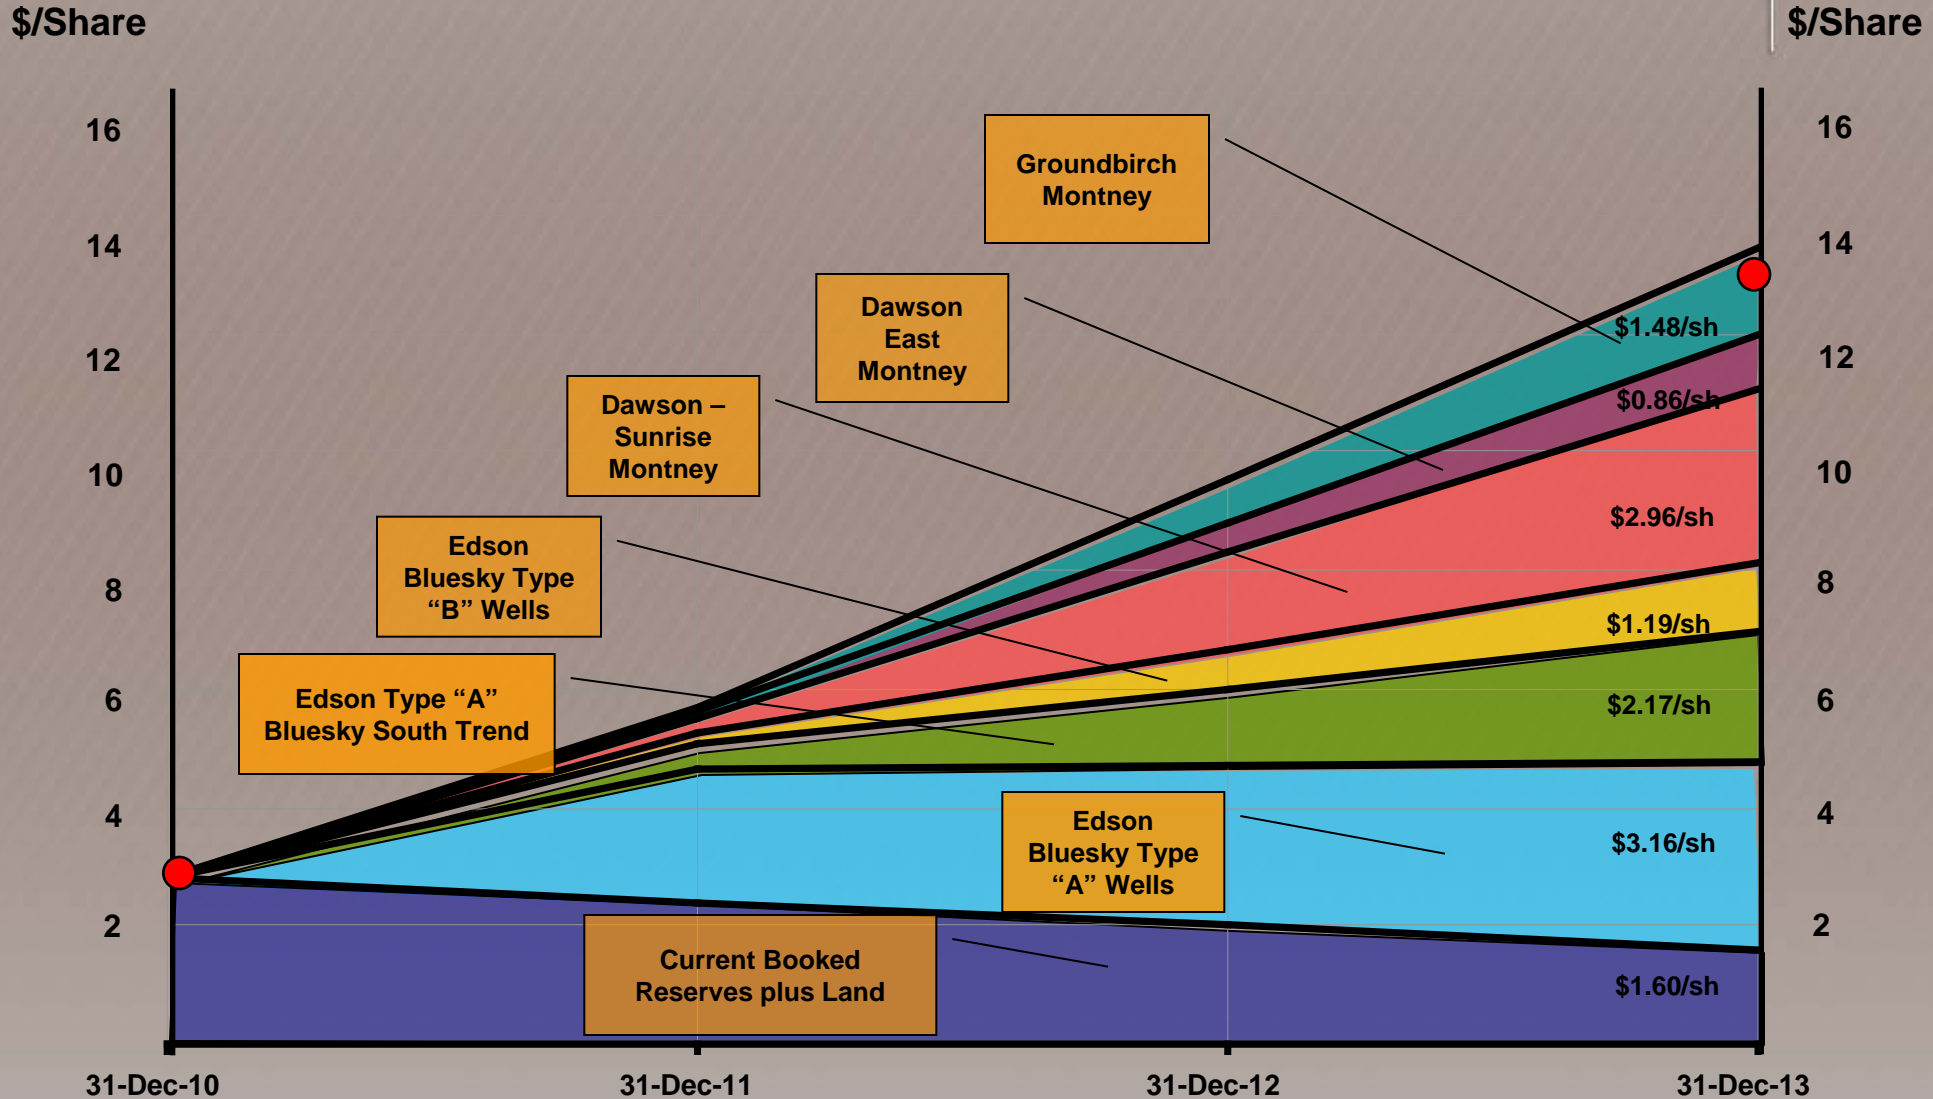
$/Share

$/Share

16
14
12
10
8
6
4
2

16
14
12
10
8
6
4
2

Groundbirch Montney

Dawson East Montney

Dawson – Sunrise Montney

Edson Bluesky Type “B” Wells

Edson Type “A” Bluesky South Trend

Edson Bluesky Type “A” Wells

Current Booked Reserves plus Land

$1.48/sh
$0.86/sh
$2.96/sh
$1.19/sh
$2.17/sh
$3.16/sh
$1.60/sh

31-Dec-10
31-Dec-11
31-Dec-12
31-Dec-13